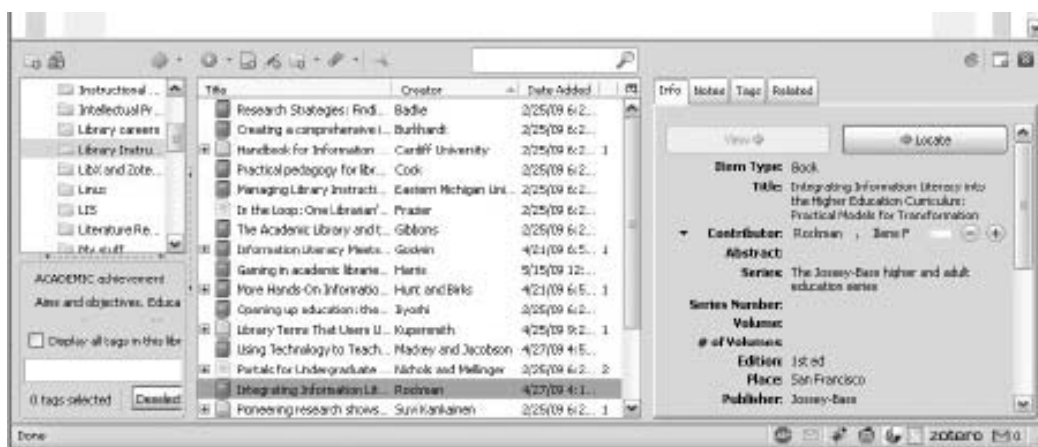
Instructional ...
Intellectual Pr...
Library careers
Library Instru...
LibX and Zote...
Linux
LIS
Literature Re...
My stuff

ACADEMIC achievement
Aims and objectives. Educa

Display all tags in this libr

0 tags selected
Deselect

| Title | Creator | Date Added |  |
|---|---|---|---|
| Research Strategies: Findi... | Badke | 2/25/09 6:2... |  |
| Creating a comprehensive i... | Burkhardt | 2/25/09 6:2... |  |
| Handbook for Information ... | Cardiff University | 2/25/09 6:2... | 1 |
| Practical pedagogy for libr... | Cook | 2/25/09 6:2... |  |
| Managing Library Instructi... | Eastern Michigan Uni... | 2/25/09 6:2... |  |
| In the Loop: One Librarian'... | Frazier | 2/25/09 6:2... |  |
| The Academic Library and t... | Gibbons | 2/25/09 6:2... |  |
| Information Literacy Meets... | Godwin | 4/21/09 6:5... | 1 |
| Gaming in academic librarie... | Harris | 5/15/09 12:... |  |
| More Hands-On Informatio... | Hunt and Birks | 4/21/09 6:5... | 1 |
| Opening up education: the... | Iiyoshi | 2/25/09 6:2... |  |
| Library Terms That Users U... | Kupersmith | 4/25/09 9:2... | 1 |
| Using Technology to Teach... | Mackey and Jacobson | 4/27/09 4:5... |  |
| Portals for Undergraduate ... | Nichols and Mellinger | 2/25/09 6:2... | 2 |
| Integrating Information Lit... | Rockman | 4/27/09 4:1... |  |
| Pioneering research shows... | Suvi Kankainen | 2/25/09 6:2... | 1 |

Info Notes Tags Related

View
Locate

Item Type: Book
Title: Integrating Information Literacy into the Higher Education Curriculum: Practical Models for Transformation
Contributor: Rockman , Ilene F
Abstract:
Series: The Jossey-Bass higher and adult education series
Series Number:
Volume:
# of Volumes:
Edition: 1st ed
Place: San Francisco
Publisher: Jossey-Bass

Done
zotero